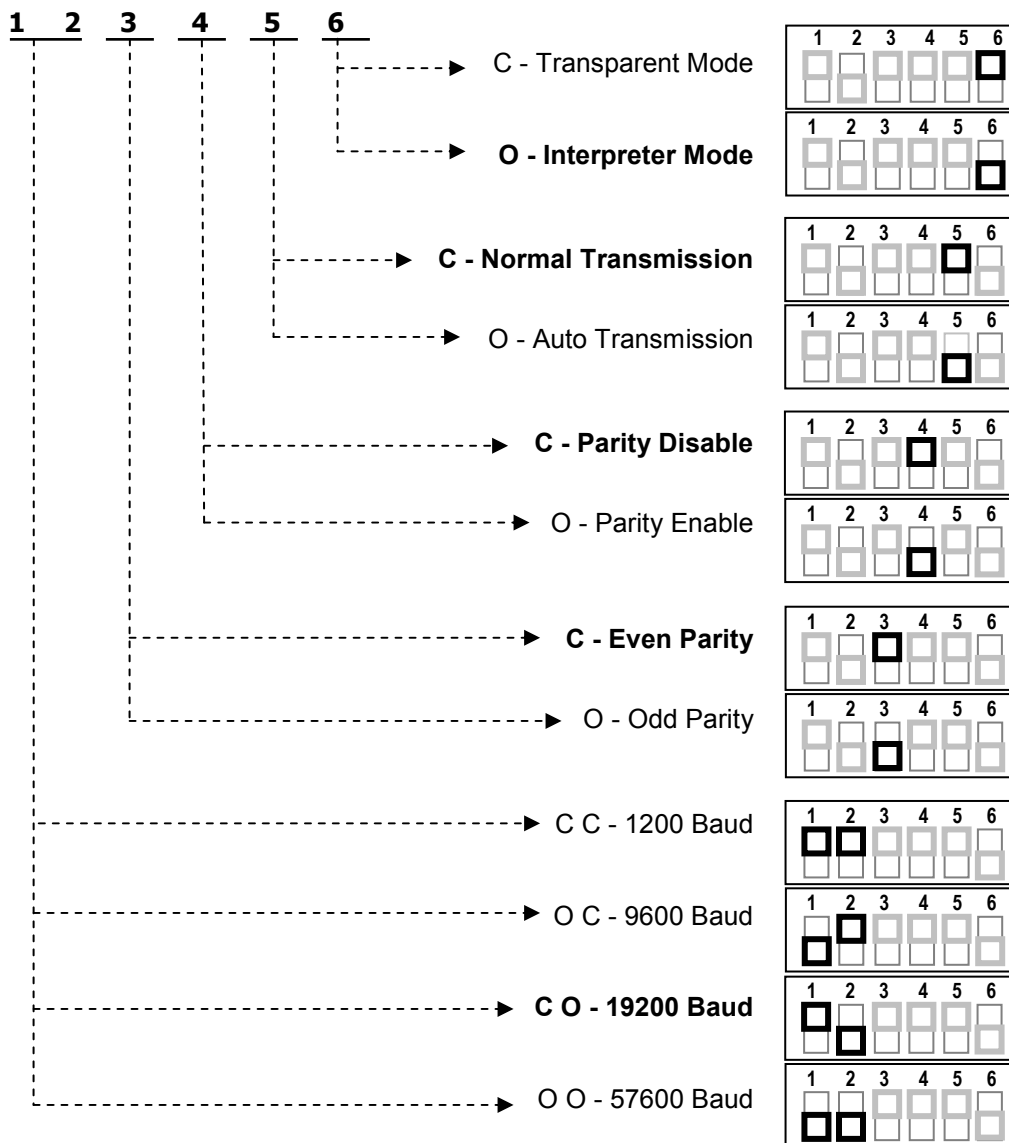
1 2 3 4 5 6

C - Transparent Mode

1 2 3 4 5 6

**O - Interpreter Mode**

1 2 3 4 5 6

**C - Normal Transmission**

1 2 3 4 5 6

O - Auto Transmission

1 2 3 4 5 6

**C - Parity Disable**

1 2 3 4 5 6

O - Parity Enable

1 2 3 4 5 6

**C - Even Parity**

1 2 3 4 5 6

O - Odd Parity

1 2 3 4 5 6

C C - 1200 Baud

1 2 3 4 5 6

O C - 9600 Baud

1 2 3 4 5 6

**C O - 19200 Baud**

1 2 3 4 5 6

O O - 57600 Baud

1 2 3 4 5 6